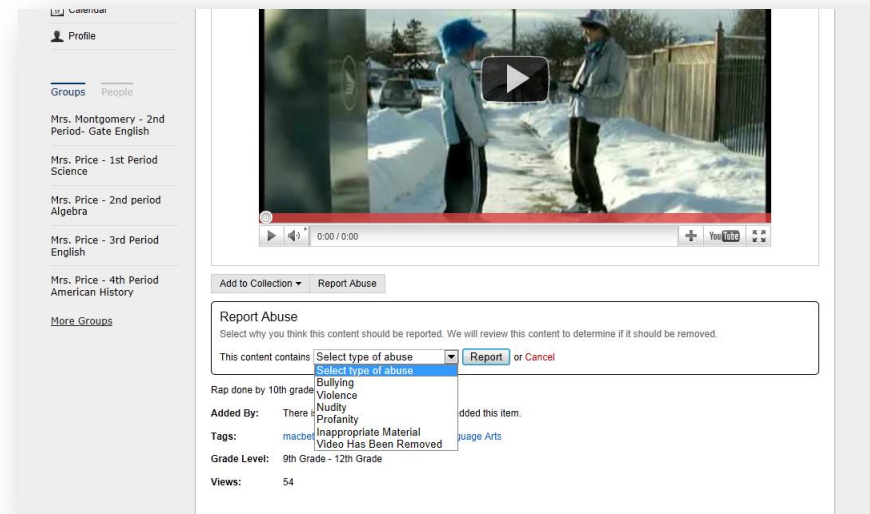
Calendar

Profile

Groups People

Mrs. Montgomery - 2nd Period- Gate English

Mrs. Price - 1st Period Science

Mrs. Price - 2nd period Algebra

Mrs. Price - 3rd Period English

Mrs. Price - 4th Period American History

More Groups

0:00 / 0:00

YouTube

Add to Collection ▾ Report Abuse

Report Abuse

Select why you think this content should be reported. We will review this content to determine if it should be removed.

This content contains Select type of abuse Report or Cancel

Select type of abuse
Bullying
Violence
Nudity
Profanity
Inappropriate Material
Video Has Been Removed

Rap done by 10th grade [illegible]

Added By: There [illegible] dded this item.

Tags: macbet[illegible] guage Arts

Grade Level: 9th Grade - 12th Grade

Views: 54